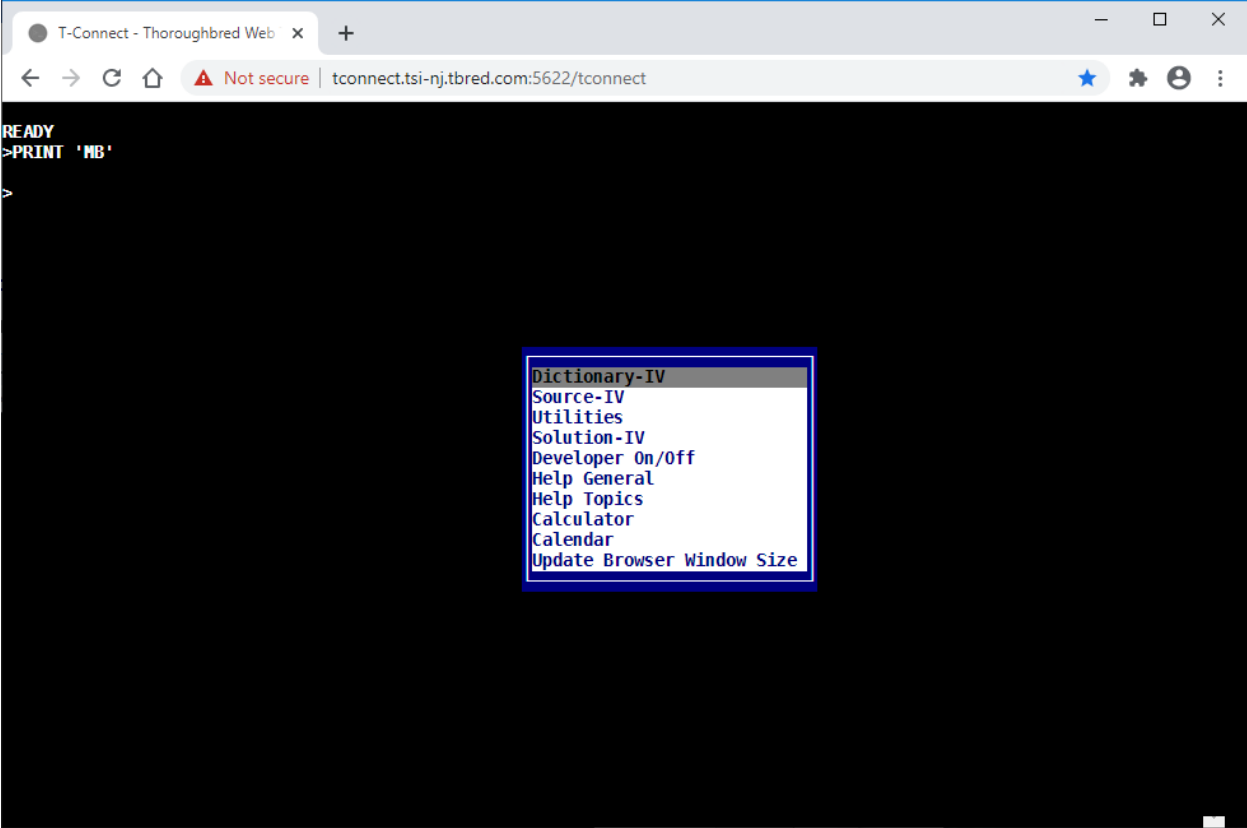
T-Connect - Thoroughbred Web

Not secure | tconnect.tsi-nj.tbred.com:5622/tconnect

READY
>PRINT 'MB'

>

Dictionary-IV
Source-IV
Utilities
Solution-IV
Developer On/Off
Help General
Help Topics
Calculator
Calendar
Update Browser Window Size